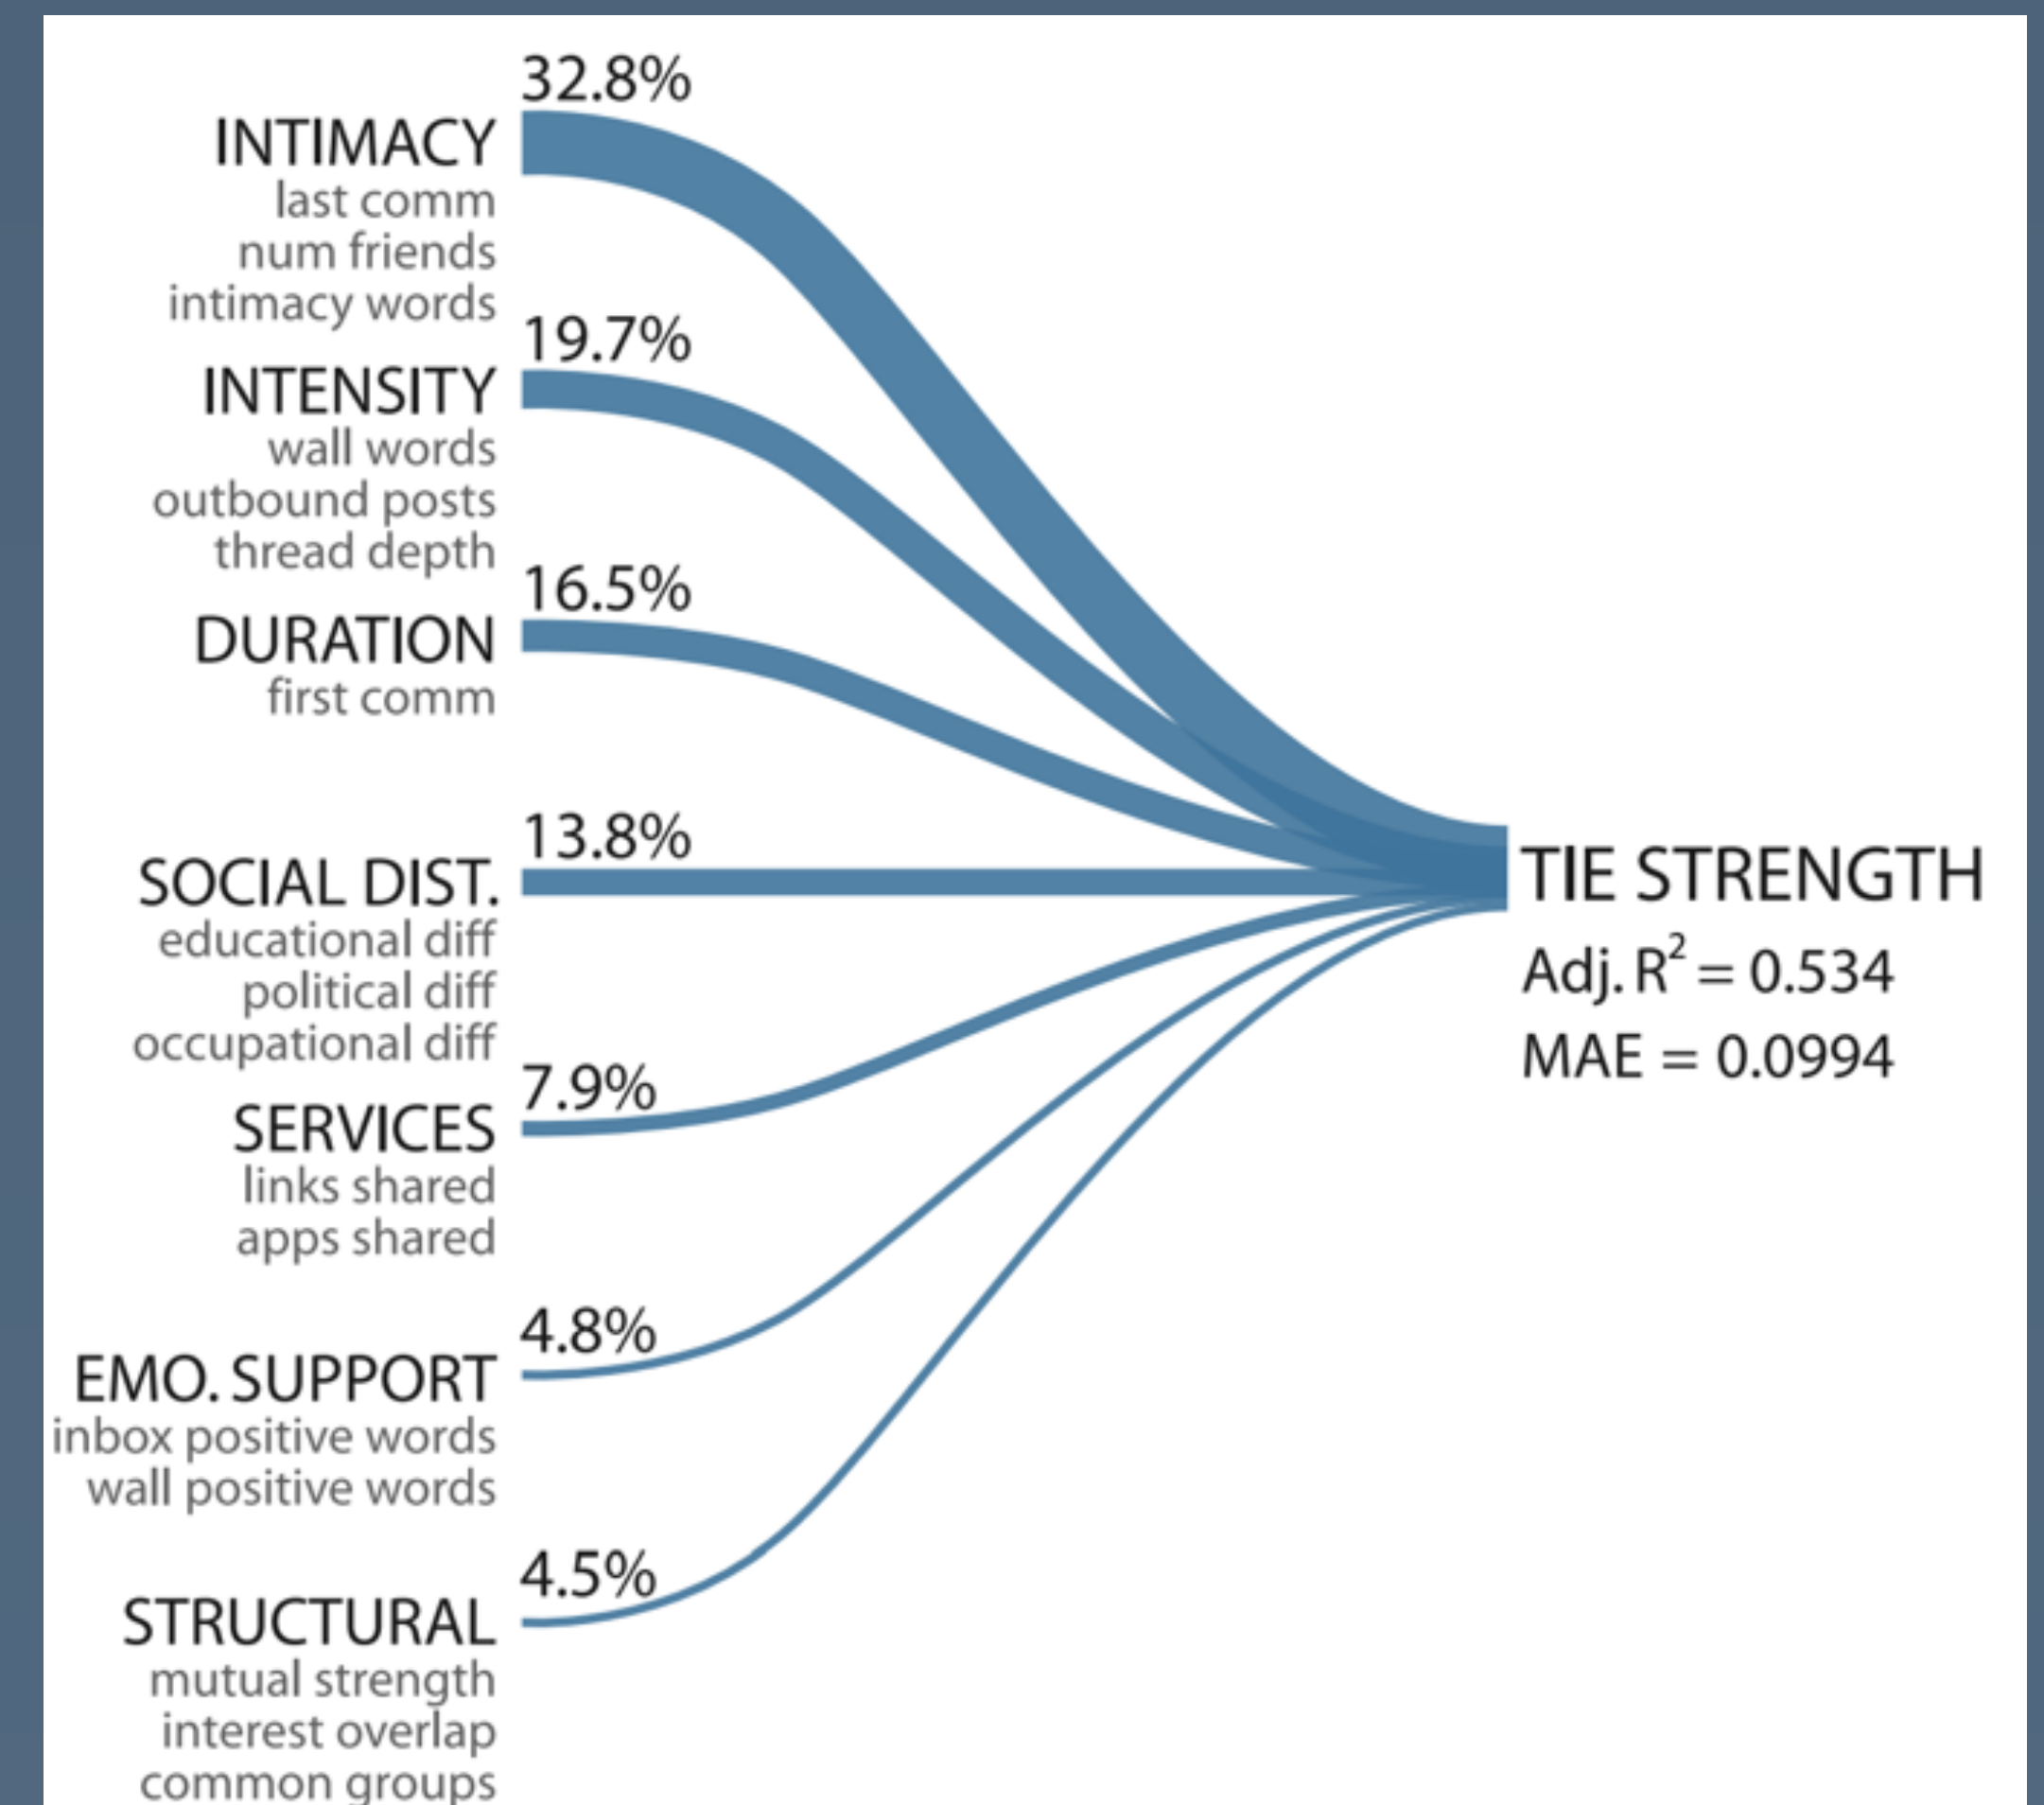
32.8%
INTIMACY
last comm
num friends
intimacy words

19.7%
INTENSITY
wall words
outbound posts
thread depth

16.5%
DURATION
first comm

13.8%
SOCIAL DIST.
educational diff
political diff
occupational diff

7.9%
SERVICES
links shared
apps shared

4.8%
EMO. SUPPORT
inbox positive words
wall positive words

4.5%
STRUCTURAL
mutual strength
interest overlap
common groups

TIE STRENGTH
Adj. $R^2 = 0.534$
MAE = 0.0994